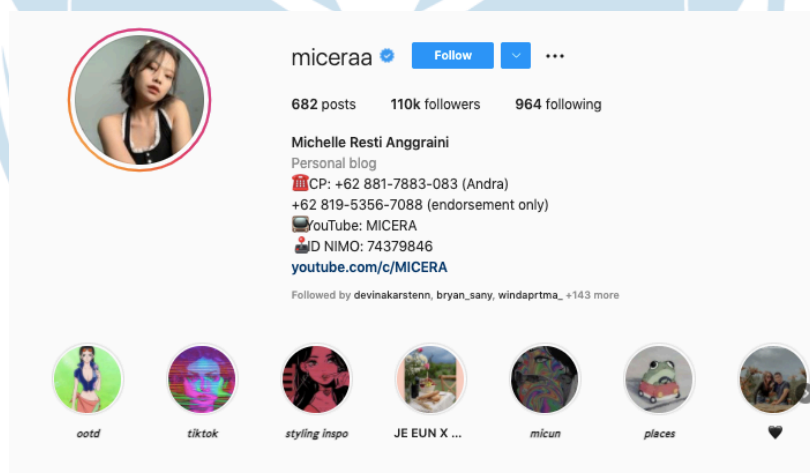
miceraa Follow

682 posts 110k followers 964 following

Michelle Resti Anggraini
Personal blog
☎️CP: +62 881-7883-083 (Andra)
+62 819-5356-7088 (endorsement only)
📺YouTube: MICERA
🕹ID NIMO: 74379846
youtube.com/c/MICERA

Followed by devinakarstenn, bryan_sany, windaprtma_ +143 more

ootd tiktok styling inspo JE EUN X ... micun places 🖤